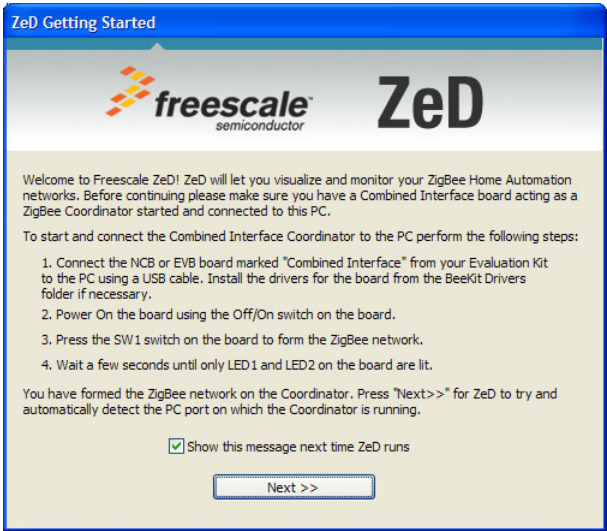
ZeD Getting Started

freescale™ semiconductor

ZeD

Welcome to Freescale ZeD! ZeD will let you visualize and monitor your ZigBee Home Automation networks. Before continuing please make sure you have a Combined Interface board acting as a ZigBee Coordinator started and connected to this PC.

To start and connect the Combined Interface Coordinator to the PC perform the following steps:

1. Connect the NCB or EVB board marked "Combined Interface" from your Evaluation Kit to the PC using a USB cable. Install the drivers for the board from the BeeKit Drivers folder if necessary.

2. Power On the board using the Off/On switch on the board.

3. Press the SW1 switch on the board to form the ZigBee network.

4. Wait a few seconds until only LED1 and LED2 on the board are lit.

You have formed the ZigBee network on the Coordinator. Press "Next>>" for ZeD to try and automatically detect the PC port on which the Coordinator is running.

Show this message next time ZeD runs

Next >>